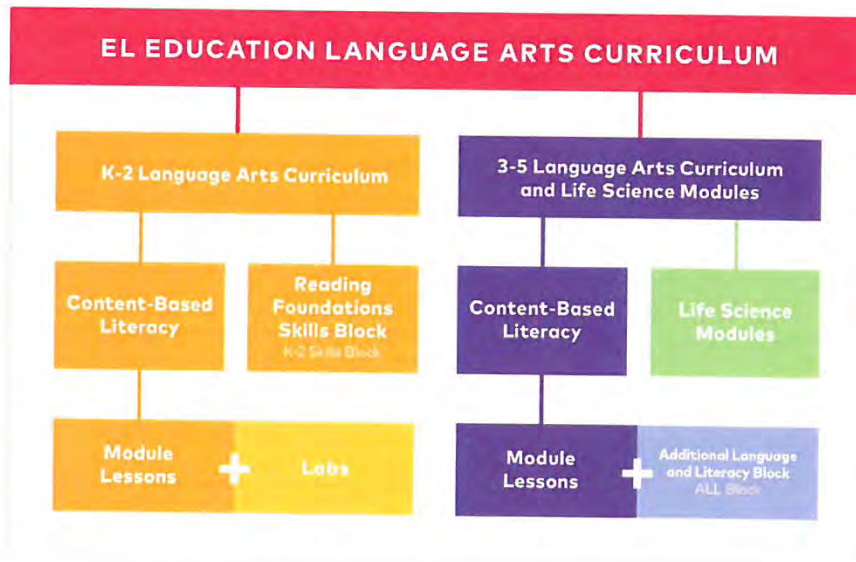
EL EDUCATION LANGUAGE ARTS CURRICULUM

K-2 Language Arts Curriculum

Content-Based Literacy

Reading Foundations Skills Block
K-2 Skills Block

Module Lessons

Labs

3-5 Language Arts Curriculum and Life Science Modules

Content-Based Literacy

Life Science Modules

Module Lessons

Additional Language and Literacy Block
ALL Block